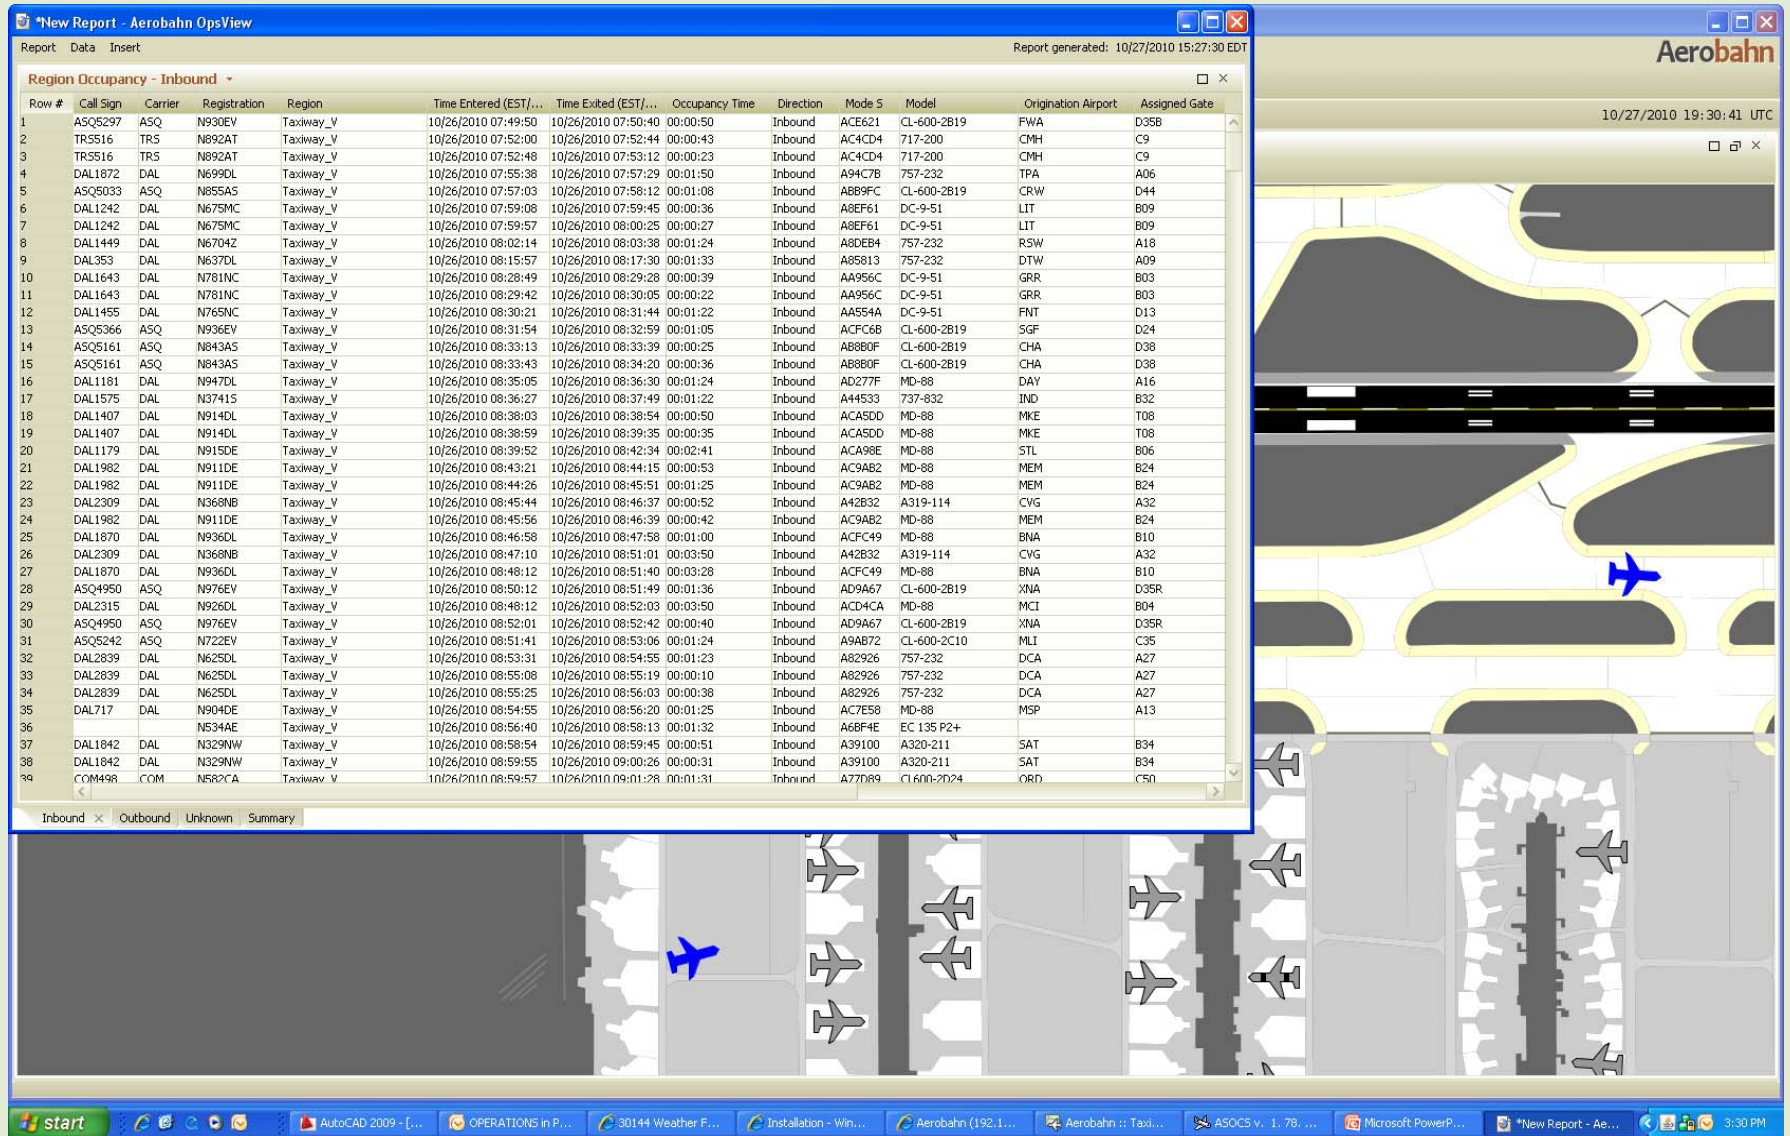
*New Report - Aerobahn OpsView

Report Data Insert

Report generated: 10/27/2010 15:27:30 EDT

Aerobahn

10/27/2010 19:30:41 UTC

Region Occupancy - Inbound

| Row # | Call Sign | Carrier | Registration | Region | Time Entered (EST/... | Time Exited (EST/... | Occupancy Time | Direction | Mode S | Model | Origination Airport | Assigned Gate |
|---|---|---|---|---|---|---|---|---|---|---|---|---|
| 1 | ASQ5297 | ASQ | N930EV | Taxiway_V | 10/26/2010 07:49:50 | 10/26/2010 07:50:40 | 00:00:50 | Inbound | ACE621 | CL-600-2B19 | FWA | D35B |
| 2 | TRS516 | TRS | N892AT | Taxiway_V | 10/26/2010 07:52:00 | 10/26/2010 07:52:44 | 00:00:43 | Inbound | AC4CD4 | 717-200 | CMH | C9 |
| 3 | TRS516 | TRS | N892AT | Taxiway_V | 10/26/2010 07:52:48 | 10/26/2010 07:53:12 | 00:00:23 | Inbound | AC4CD4 | 717-200 | CMH | C9 |
| 4 | DAL1872 | DAL | N699DL | Taxiway_V | 10/26/2010 07:55:38 | 10/26/2010 07:57:29 | 00:01:50 | Inbound | A94C7B | 757-232 | TPA | A06 |
| 5 | ASQ5033 | ASQ | N855AS | Taxiway_V | 10/26/2010 07:57:03 | 10/26/2010 07:58:12 | 00:01:08 | Inbound | ABB9FC | CL-600-2B19 | CRW | D44 |
| 6 | DAL1242 | DAL | N675MC | Taxiway_V | 10/26/2010 07:59:08 | 10/26/2010 07:59:45 | 00:00:36 | Inbound | A8EF61 | DC-9-51 | LIT | B09 |
| 7 | DAL1242 | DAL | N675MC | Taxiway_V | 10/26/2010 07:59:57 | 10/26/2010 08:00:25 | 00:00:27 | Inbound | A8EF61 | DC-9-51 | LIT | B09 |
| 8 | DAL1449 | DAL | N6704Z | Taxiway_V | 10/26/2010 08:02:14 | 10/26/2010 08:03:38 | 00:01:24 | Inbound | A8DEB4 | 757-232 | RSW | A18 |
| 9 | DAL353 | DAL | N637DL | Taxiway_V | 10/26/2010 08:15:57 | 10/26/2010 08:17:30 | 00:01:33 | Inbound | A85813 | 757-232 | DTW | A09 |
| 10 | DAL1643 | DAL | N781NC | Taxiway_V | 10/26/2010 08:28:49 | 10/26/2010 08:29:28 | 00:00:39 | Inbound | AA956C | DC-9-51 | GRR | B03 |
| 11 | DAL1643 | DAL | N781NC | Taxiway_V | 10/26/2010 08:29:42 | 10/26/2010 08:30:05 | 00:00:22 | Inbound | AA956C | DC-9-51 | GRR | B03 |
| 12 | DAL1455 | DAL | N765NC | Taxiway_V | 10/26/2010 08:30:21 | 10/26/2010 08:31:44 | 00:01:22 | Inbound | AA554A | DC-9-51 | FNT | D13 |
| 13 | ASQ5366 | ASQ | N936EV | Taxiway_V | 10/26/2010 08:31:54 | 10/26/2010 08:32:59 | 00:01:05 | Inbound | ACFC6B | CL-600-2B19 | SGF | D24 |
| 14 | ASQ5161 | ASQ | N843AS | Taxiway_V | 10/26/2010 08:33:13 | 10/26/2010 08:33:39 | 00:00:25 | Inbound | AB8B0F | CL-600-2B19 | CHA | D38 |
| 15 | ASQ5161 | ASQ | N843AS | Taxiway_V | 10/26/2010 08:33:43 | 10/26/2010 08:34:20 | 00:00:36 | Inbound | AB8B0F | CL-600-2B19 | CHA | D38 |
| 16 | DAL1181 | DAL | N947DL | Taxiway_V | 10/26/2010 08:35:05 | 10/26/2010 08:36:30 | 00:01:24 | Inbound | AD277F | MD-88 | DAY | A16 |
| 17 | DAL1575 | DAL | N3741S | Taxiway_V | 10/26/2010 08:36:27 | 10/26/2010 08:37:49 | 00:01:22 | Inbound | A44533 | 737-832 | IND | B32 |
| 18 | DAL1407 | DAL | N914DL | Taxiway_V | 10/26/2010 08:38:03 | 10/26/2010 08:38:54 | 00:00:50 | Inbound | ACA5DD | MD-88 | MKE | T08 |
| 19 | DAL1407 | DAL | N914DL | Taxiway_V | 10/26/2010 08:38:59 | 10/26/2010 08:39:35 | 00:00:35 | Inbound | ACA5DD | MD-88 | MKE | T08 |
| 20 | DAL1179 | DAL | N915DE | Taxiway_V | 10/26/2010 08:39:52 | 10/26/2010 08:42:34 | 00:02:41 | Inbound | ACA98E | MD-88 | STL | B06 |
| 21 | DAL1982 | DAL | N911DE | Taxiway_V | 10/26/2010 08:43:21 | 10/26/2010 08:44:15 | 00:00:53 | Inbound | AC9AB2 | MD-88 | MEM | B24 |
| 22 | DAL1982 | DAL | N911DE | Taxiway_V | 10/26/2010 08:44:26 | 10/26/2010 08:45:51 | 00:01:25 | Inbound | AC9AB2 | MD-88 | MEM | B24 |
| 23 | DAL2309 | DAL | N368NB | Taxiway_V | 10/26/2010 08:45:44 | 10/26/2010 08:46:37 | 00:00:52 | Inbound | A42B32 | A319-114 | CVG | A32 |
| 24 | DAL1982 | DAL | N911DE | Taxiway_V | 10/26/2010 08:45:56 | 10/26/2010 08:46:39 | 00:00:42 | Inbound | AC9AB2 | MD-88 | MEM | B24 |
| 25 | DAL1870 | DAL | N936DL | Taxiway_V | 10/26/2010 08:46:58 | 10/26/2010 08:47:58 | 00:01:00 | Inbound | ACFC49 | MD-88 | BNA | B10 |
| 26 | DAL2309 | DAL | N368NB | Taxiway_V | 10/26/2010 08:47:10 | 10/26/2010 08:51:01 | 00:03:50 | Inbound | A42B32 | A319-114 | CVG | A32 |
| 27 | DAL1870 | DAL | N936DL | Taxiway_V | 10/26/2010 08:48:12 | 10/26/2010 08:51:40 | 00:03:28 | Inbound | ACFC49 | MD-88 | BNA | B10 |
| 28 | ASQ4950 | ASQ | N976EV | Taxiway_V | 10/26/2010 08:50:12 | 10/26/2010 08:51:49 | 00:01:36 | Inbound | AD9A67 | CL-600-2B19 | XNA | D35R |
| 29 | DAL2315 | DAL | N926DL | Taxiway_V | 10/26/2010 08:48:12 | 10/26/2010 08:52:03 | 00:03:50 | Inbound | ACD4CA | MD-88 | MCI | B04 |
| 30 | ASQ4950 | ASQ | N976EV | Taxiway_V | 10/26/2010 08:52:01 | 10/26/2010 08:52:42 | 00:00:40 | Inbound | AD9A67 | CL-600-2B19 | XNA | D35R |
| 31 | ASQ5242 | ASQ | N722EV | Taxiway_V | 10/26/2010 08:51:41 | 10/26/2010 08:53:06 | 00:01:24 | Inbound | A9AB72 | CL-600-2C10 | MLI | C35 |
| 32 | DAL2839 | DAL | N625DL | Taxiway_V | 10/26/2010 08:53:31 | 10/26/2010 08:54:55 | 00:01:23 | Inbound | A82926 | 757-232 | DCA | A27 |
| 33 | DAL2839 | DAL | N625DL | Taxiway_V | 10/26/2010 08:55:08 | 10/26/2010 08:55:19 | 00:00:10 | Inbound | A82926 | 757-232 | DCA | A27 |
| 34 | DAL2839 | DAL | N625DL | Taxiway_V | 10/26/2010 08:55:25 | 10/26/2010 08:56:03 | 00:00:38 | Inbound | A82926 | 757-232 | DCA | A27 |
| 35 | DAL717 | DAL | N904DE | Taxiway_V | 10/26/2010 08:54:55 | 10/26/2010 08:56:20 | 00:01:25 | Inbound | AC7E58 | MD-88 | MSP | A13 |
| 36 | | | N534AE | Taxiway_V | 10/26/2010 08:56:40 | 10/26/2010 08:58:13 | 00:01:32 | Inbound | A6BF4E | EC 135 P2+ | | |
| 37 | DAL1842 | DAL | N329NW | Taxiway_V | 10/26/2010 08:58:54 | 10/26/2010 08:59:45 | 00:00:51 | Inbound | A39100 | A320-211 | SAT | B34 |
| 38 | DAL1842 | DAL | N329NW | Taxiway_V | 10/26/2010 08:59:55 | 10/26/2010 09:00:26 | 00:00:31 | Inbound | A39100 | A320-211 | SAT | B34 |
| 39 | COM498 | COM | N582CA | Taxiway_V | 10/26/2010 08:59:57 | 10/26/2010 09:01:28 | 00:01:31 | Inbound | A77D89 | CL600-2D24 | ORD | C50 |

Inbound Outbound Unknown Summary

start AutoCAD 2009 - [... OPERATIONS in P... 30144 Weather F... Installation - Win... Aerobahn (192.1... Aerobahn :: Taxi... ASOCS v. 1. 78. ... Microsoft PowerP... *New Report - Ae... 3:30 PM